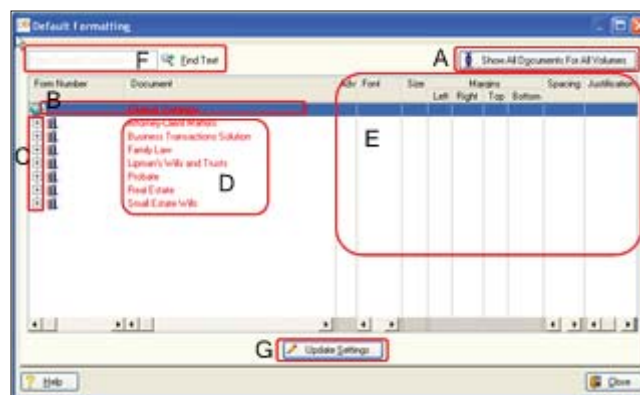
Default Formatting

F Find Text

A Show All Documents For All Volumes

| Form Number | Document | Abr | Font | Size | Margins Left | Right | Top | Bottom | Spacing | Justification |
|---|---|---|---|---|---|---|---|---|---|---|
| B | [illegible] | | | | | | | | | |
| | Attorney-Client Matters | | | | | | | | | |
| | Business Transactions Solution | | | | | | | | | |
| | Family Law | | | | | | | | | |
| | Lipman's Wills and Trusts | | | | | | | | | |
| | Probate | | | | | | | | | |
| | Real Estate | | | | | | | | | |
| | Small Estate Wills | | | | | | | | | |

C

D

E

G Update Settings

Help

Close